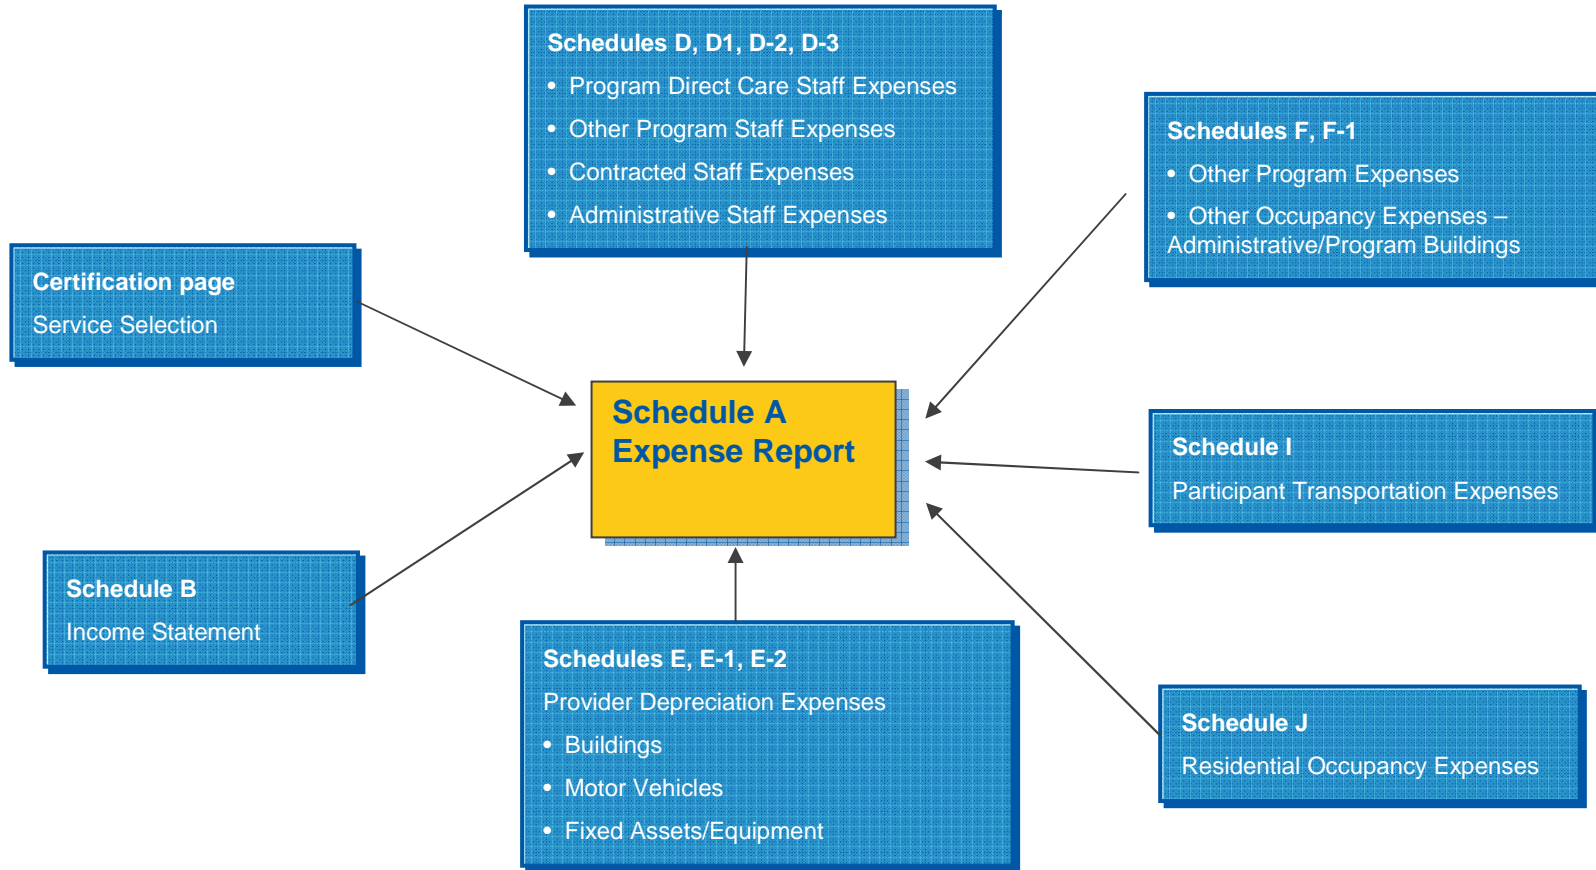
Schedules D, D1, D-2, D-3

- Program Direct Care Staff Expenses
- Other Program Staff Expenses
- Contracted Staff Expenses
- Administrative Staff Expenses

Schedules F, F-1

- Other Program Expenses
- Other Occupancy Expenses – Administrative/Program Buildings

Certification page

Service Selection

Schedule A
Expense Report

Schedule I

Participant Transportation Expenses

Schedule B

Income Statement

Schedules E, E-1, E-2

Provider Depreciation Expenses

- Buildings
- Motor Vehicles
- Fixed Assets/Equipment

Schedule J

Residential Occupancy Expenses